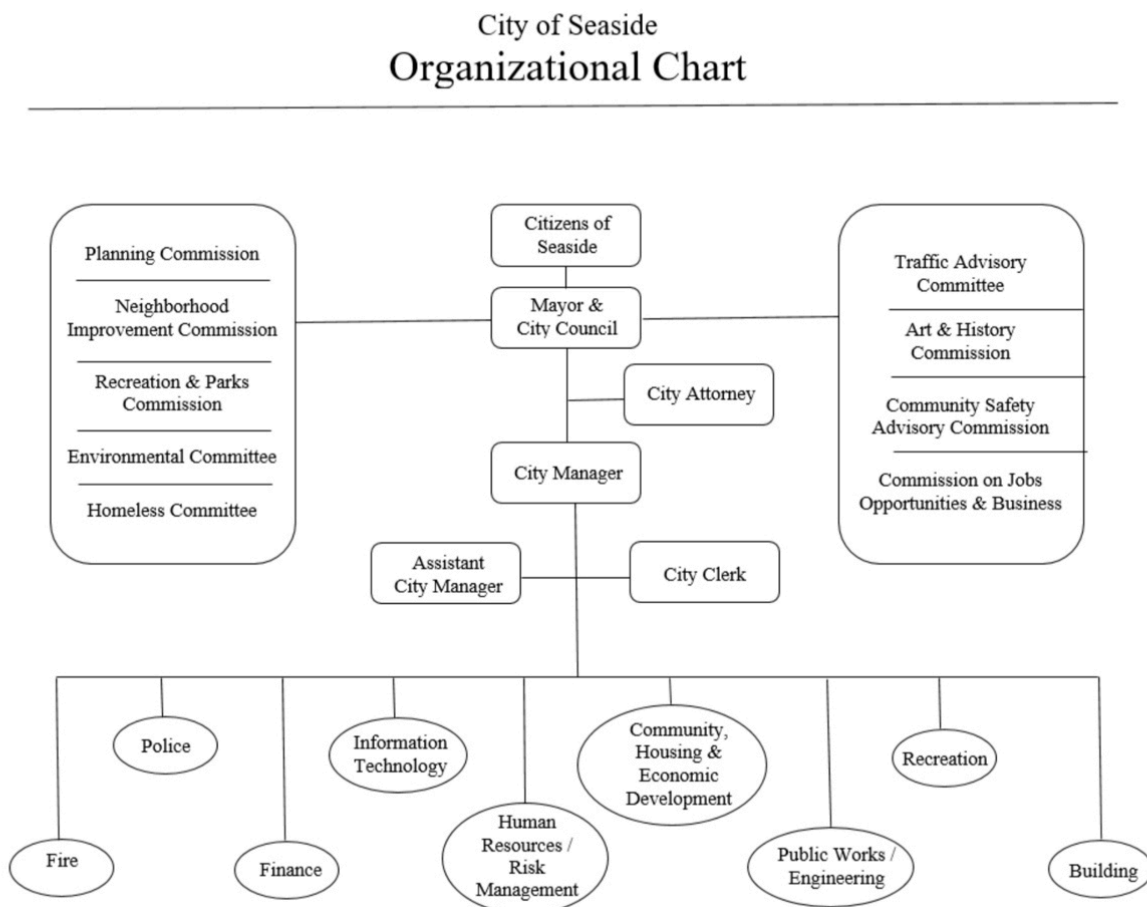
City of Seaside
Organizational Chart

Planning Commission

Neighborhood Improvement Commission

Recreation & Parks Commission

Environmental Committee

Homeless Committee

Citizens of Seaside

Mayor & City Council

City Attorney

City Manager

Traffic Advisory Committee

Art & History Commission

Community Safety Advisory Commission

Commission on Jobs Opportunities & Business

Assistant City Manager

City Clerk

Fire

Police

Finance

Information Technology

Human Resources / Risk Management

Community, Housing & Economic Development

Public Works / Engineering

Recreation

Building